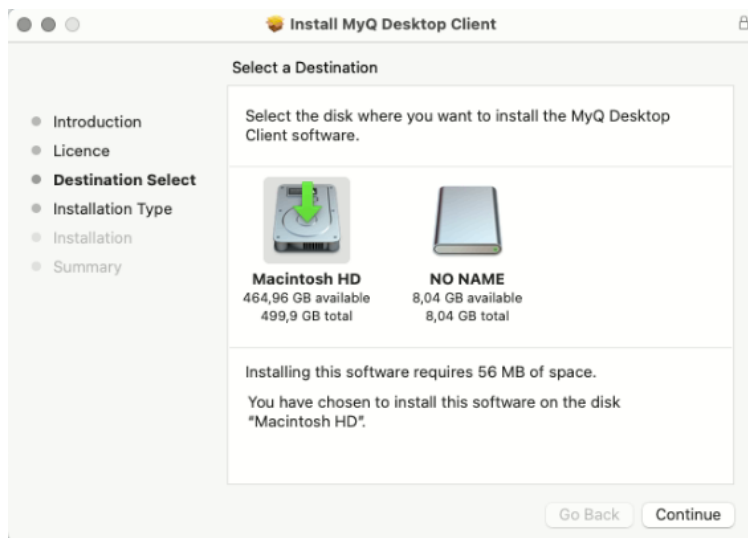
Install MyQ Desktop Client

Select a Destination

Introduction
Licence
Destination Select
Installation Type
Installation
Summary

Select the disk where you want to install the MyQ Desktop Client software.

Macintosh HD
464,96 GB available
499,9 GB total

NO NAME
8,04 GB available
8,04 GB total

Installing this software requires 56 MB of space.

You have chosen to install this software on the disk "Macintosh HD".

Go Back
Continue